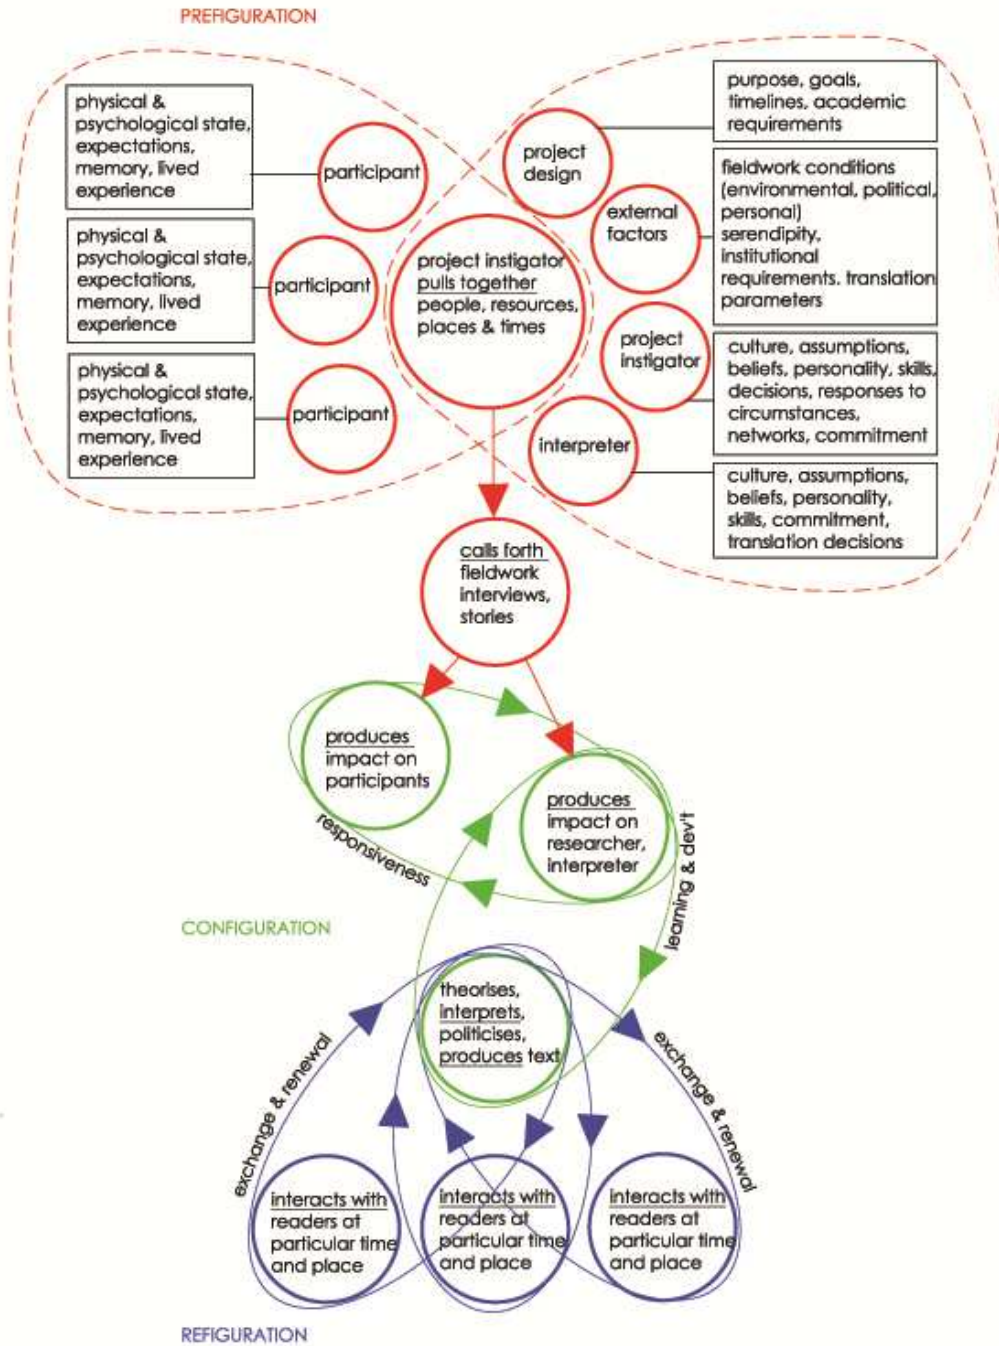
PREFIGURATION

physical & psychological state, expectations, memory, lived experience

participant

physical & psychological state, expectations, memory, lived experience

participant

physical & psychological state, expectations, memory, lived experience

participant

project design

purpose, goals, timelines, academic requirements

external factors

fieldwork conditions (environmental, political, personal) serendipity, institutional requirements. translation parameters

project instigator pulls together people, resources, places & times

project instigator

culture, assumptions, beliefs, personality, skills, decisions, responses to circumstances, networks, commitment

interpreter

culture, assumptions, beliefs, personality, skills, commitment, translation decisions

calls forth fieldwork interviews, stories

produces impact on participants

produces impact on researcher, interpreter

responsiveness

learning & dev't

CONFIGURATION

theorises, interprets, politicises, produces text

exchange & renewal

exchange & renewal

interacts with readers at particular time and place

interacts with readers at particular time and place

interacts with readers at particular time and place

REFIGURATION